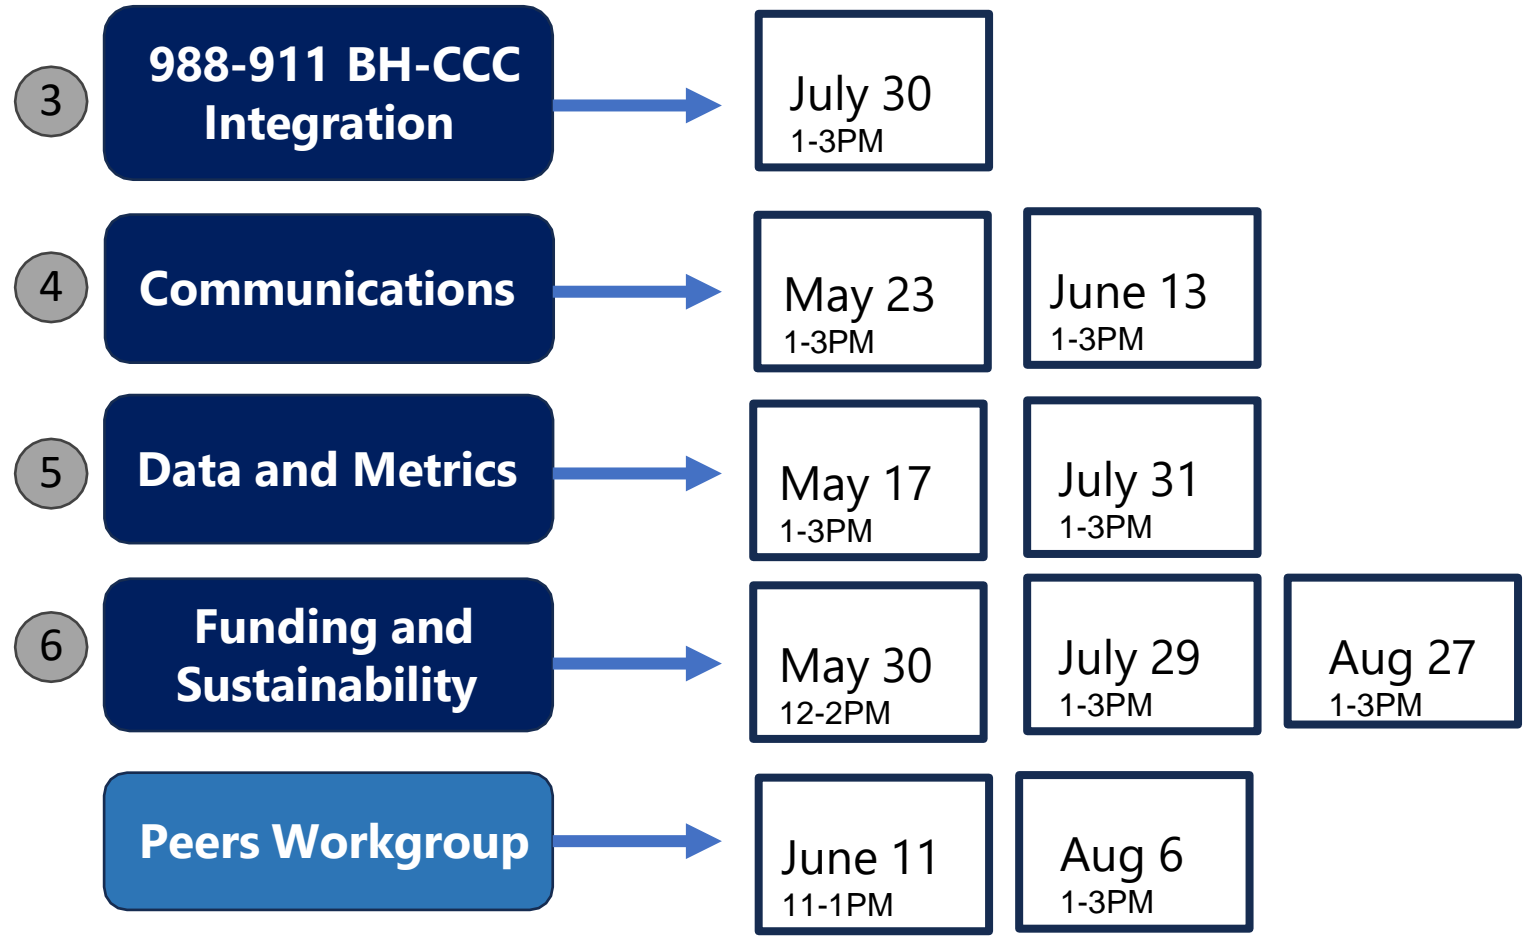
3 988-911 BH-CCC Integration

July 30
1-3PM

4 Communications

May 23
1-3PM

June 13
1-3PM

5 Data and Metrics

May 17
1-3PM

July 31
1-3PM

6 Funding and Sustainability

May 30
12-2PM

July 29
1-3PM

Aug 27
1-3PM

Peers Workgroup

June 11
11-1PM

Aug 6
1-3PM